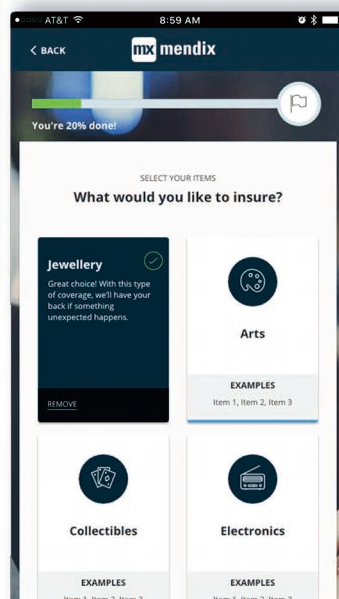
AT&T 8:59 AM

< BACK

mx mendix

You're 20% done!

SELECT YOUR ITEMS

What would you like to insure?

Jewellery

Great choice! With this type of coverage, we'll have your back if something unexpected happens.

REMOVE

Arts

EXAMPLES

Item 1, Item 2, Item 3

Collectibles

EXAMPLES

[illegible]

Electronics

EXAMPLES

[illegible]